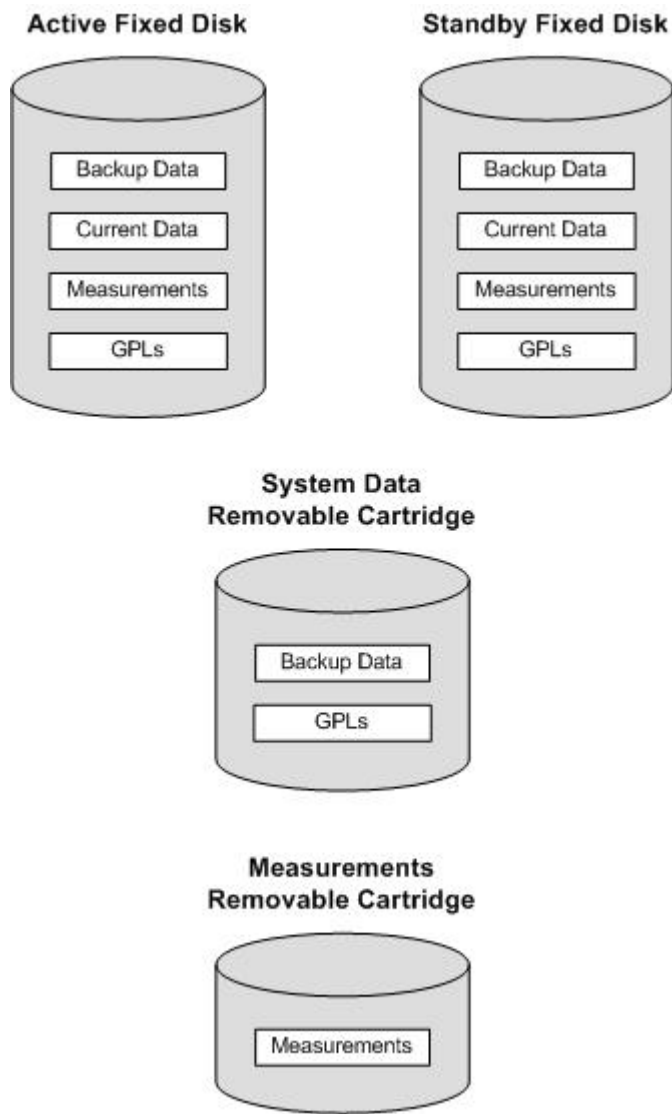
Active Fixed Disk

Backup Data

Current Data

Measurements

GPLs

Standby Fixed Disk

Backup Data

Current Data

Measurements

GPLs

System Data
Removable Cartridge

Backup Data

GPLs

Measurements
Removable Cartridge

Measurements